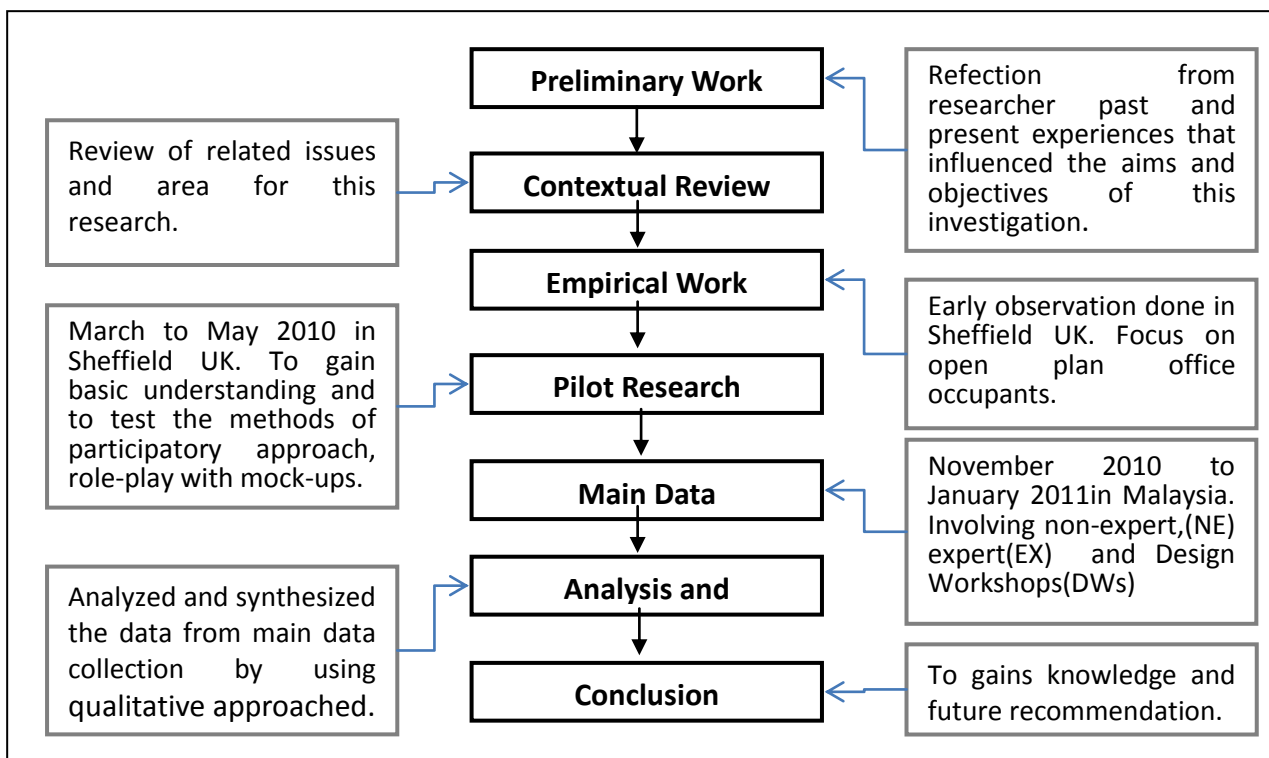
Preliminary Work

Refection from researcher past and present experiences that influenced the aims and objectives of this investigation.

Review of related issues and area for this research.

Contextual Review

Empirical Work

Early observation done in Sheffield UK. Focus on open plan office occupants.

March to May 2010 in Sheffield UK. To gain basic understanding and to test the methods of participatory approach, role-play with mock-ups.

Pilot Research

Main Data

November 2010 to January 2011in Malaysia. Involving non-expert,(NE) expert(EX) and Design Workshops(DWs)

Analyzed and synthesized the data from main data collection by using qualitative approached.

Analysis and

Conclusion

To gains knowledge and future recommendation.